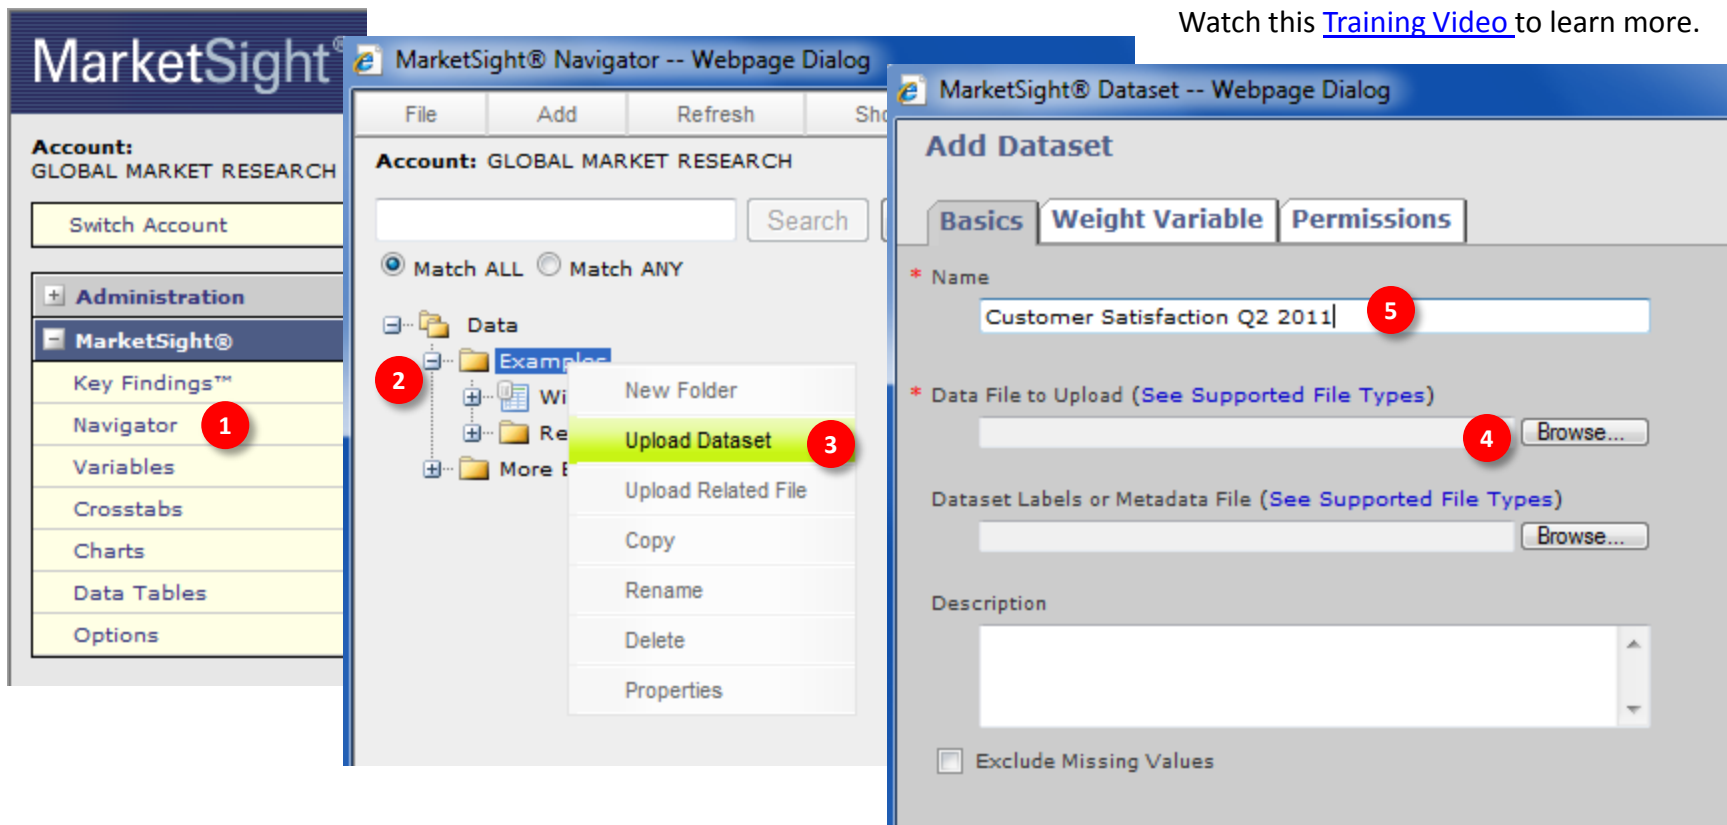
Watch this Training Video to learn more.

MarketSight®

Account:
GLOBAL MARKET RESEARCH

Switch Account

Administration

MarketSight®

Key Findings™

Navigator 1

Variables

Crosstabs

Charts

Data Tables

Options

MarketSight® Navigator -- Webpage Dialog

File | Add | Refresh | Sh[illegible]

Account: GLOBAL MARKET RESEARCH

Search

Match ALL Match ANY

Data

2 Exampl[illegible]

Wi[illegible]

Re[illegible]

More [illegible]

New Folder

Upload Dataset 3

Upload Related File

Copy

Rename

Delete

Properties

MarketSight® Dataset -- Webpage Dialog

Add Dataset

Basics | Weight Variable | Permissions

* Name

Customer Satisfaction Q2 2011 5

* Data File to Upload (See Supported File Types)

4 Browse...

Dataset Labels or Metadata File (See Supported File Types)

Browse...

Description

Exclude Missing Values